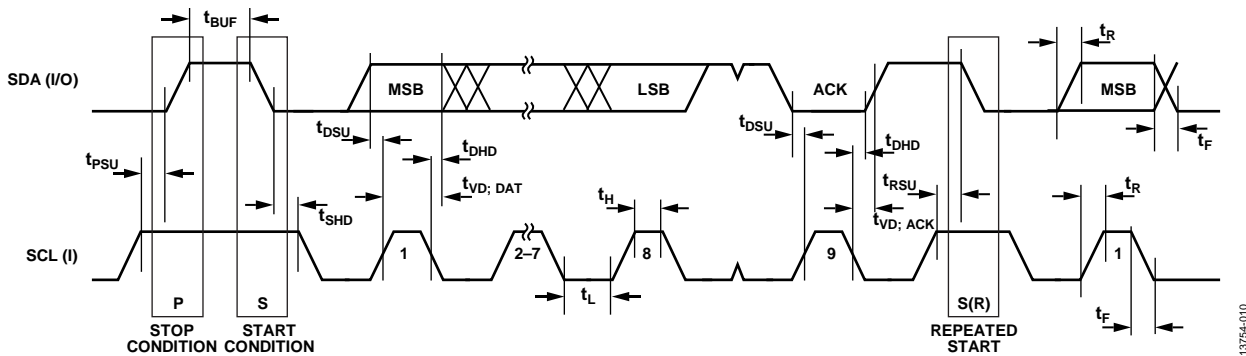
$t_{BUF}$

$t_R$

SDA (I/O)

MSB

LSB

ACK

MSB

$t_{DSU}$

$t_{DSU}$

$t_{DHD}$

$t_{DHD}$

$t_{PSU}$

$t_F$

$t_{VD;\ DAT}$

$t_{RSU}$

$t_H$

$t_R$

$t_{SHD}$

$t_{VD;\ ACK}$

SCL (I)

1

2–7

8

9

1

$t_L$

P

S

S(R)

$t_F$

STOP CONDITION

START CONDITION

REPEATED START

13754-010